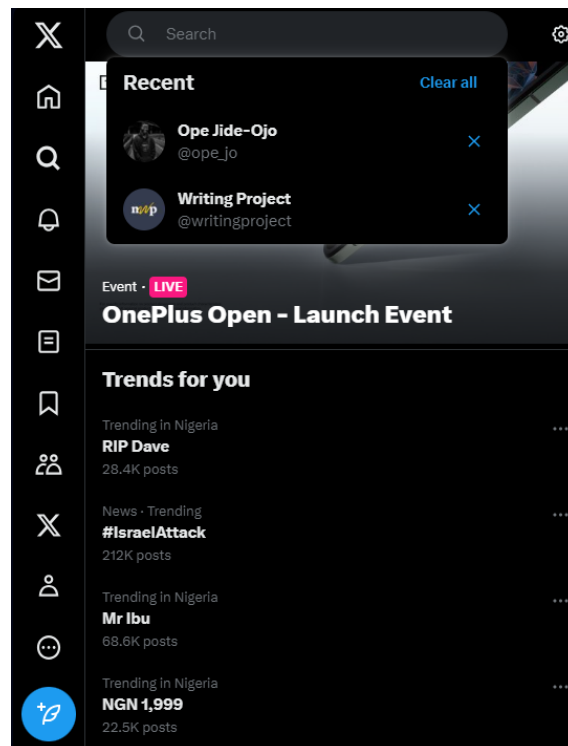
Search

Recent
Clear all

Ope Jide-Ojo
@ope_jo

Writing Project
@writingproject

Event · LIVE
OnePlus Open - Launch Event

Trends for you

Trending in Nigeria
RIP Dave
28.4K posts

News · Trending
#IsraelAttack
212K posts

Trending in Nigeria
Mr Ibu
68.6K posts

Trending in Nigeria
NGN 1,999
22.5K posts